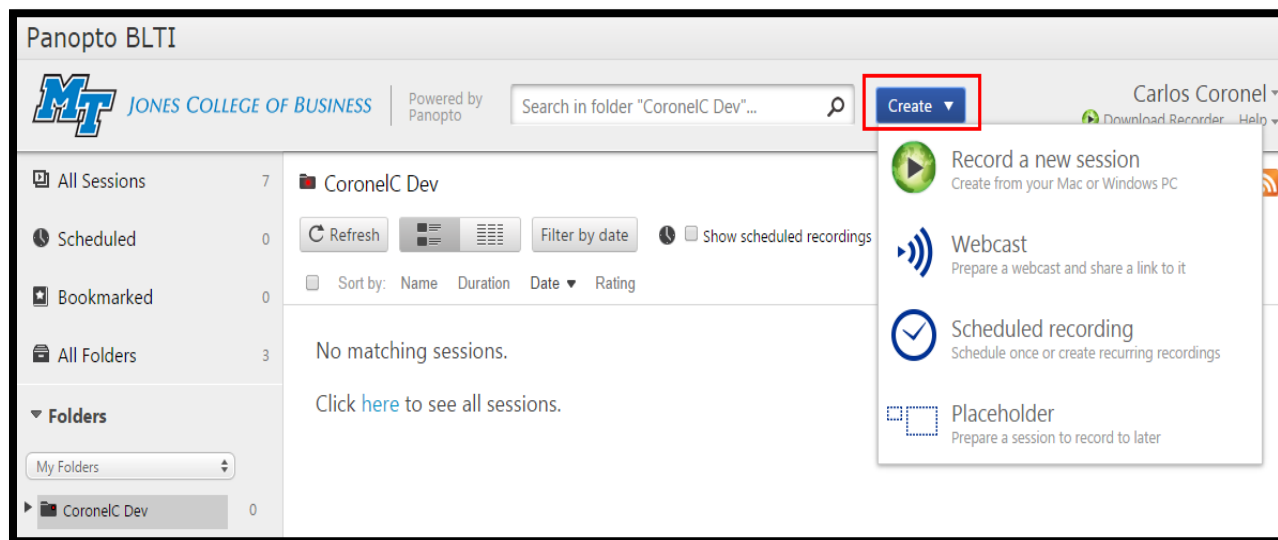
Panopto BLTI

MT JONES COLLEGE OF BUSINESS

Powered by Panopto

Search in folder "CoronelC Dev"...

Create ▼

Carlos Coronel

Download Recorder Help

All Sessions 7

Scheduled 0

Bookmarked 0

All Folders 3

Folders

My Folders

CoronelC Dev 0

CoronelC Dev

Refresh

Filter by date

Show scheduled recordings

Sort by: Name Duration Date ▼ Rating

No matching sessions.

Click here to see all sessions.

Record a new session
Create from your Mac or Windows PC

Webcast
Prepare a webcast and share a link to it

Scheduled recording
Schedule once or create recurring recordings

Placeholder
Prepare a session to record to later